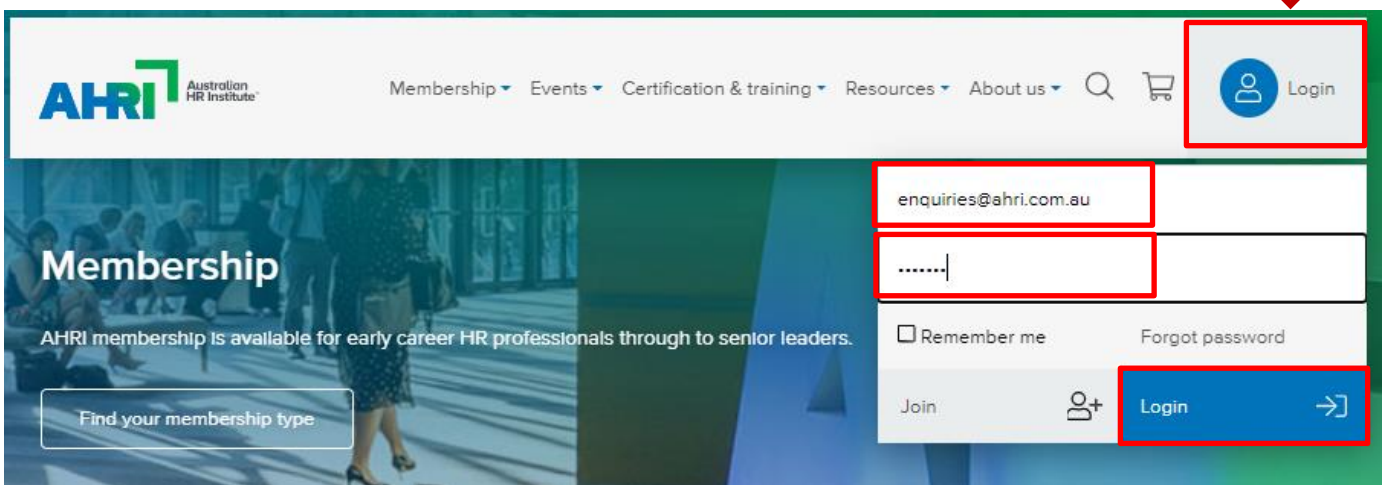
AHRI Australian HR Institute

Membership Events Certification & training Resources About us

Login

enquiries@ahri.com.au

•••••••

Remember me

Forgot password

Join

Login

Membership

AHRI membership is available for early career HR professionals through to senior leaders.

Find your membership type